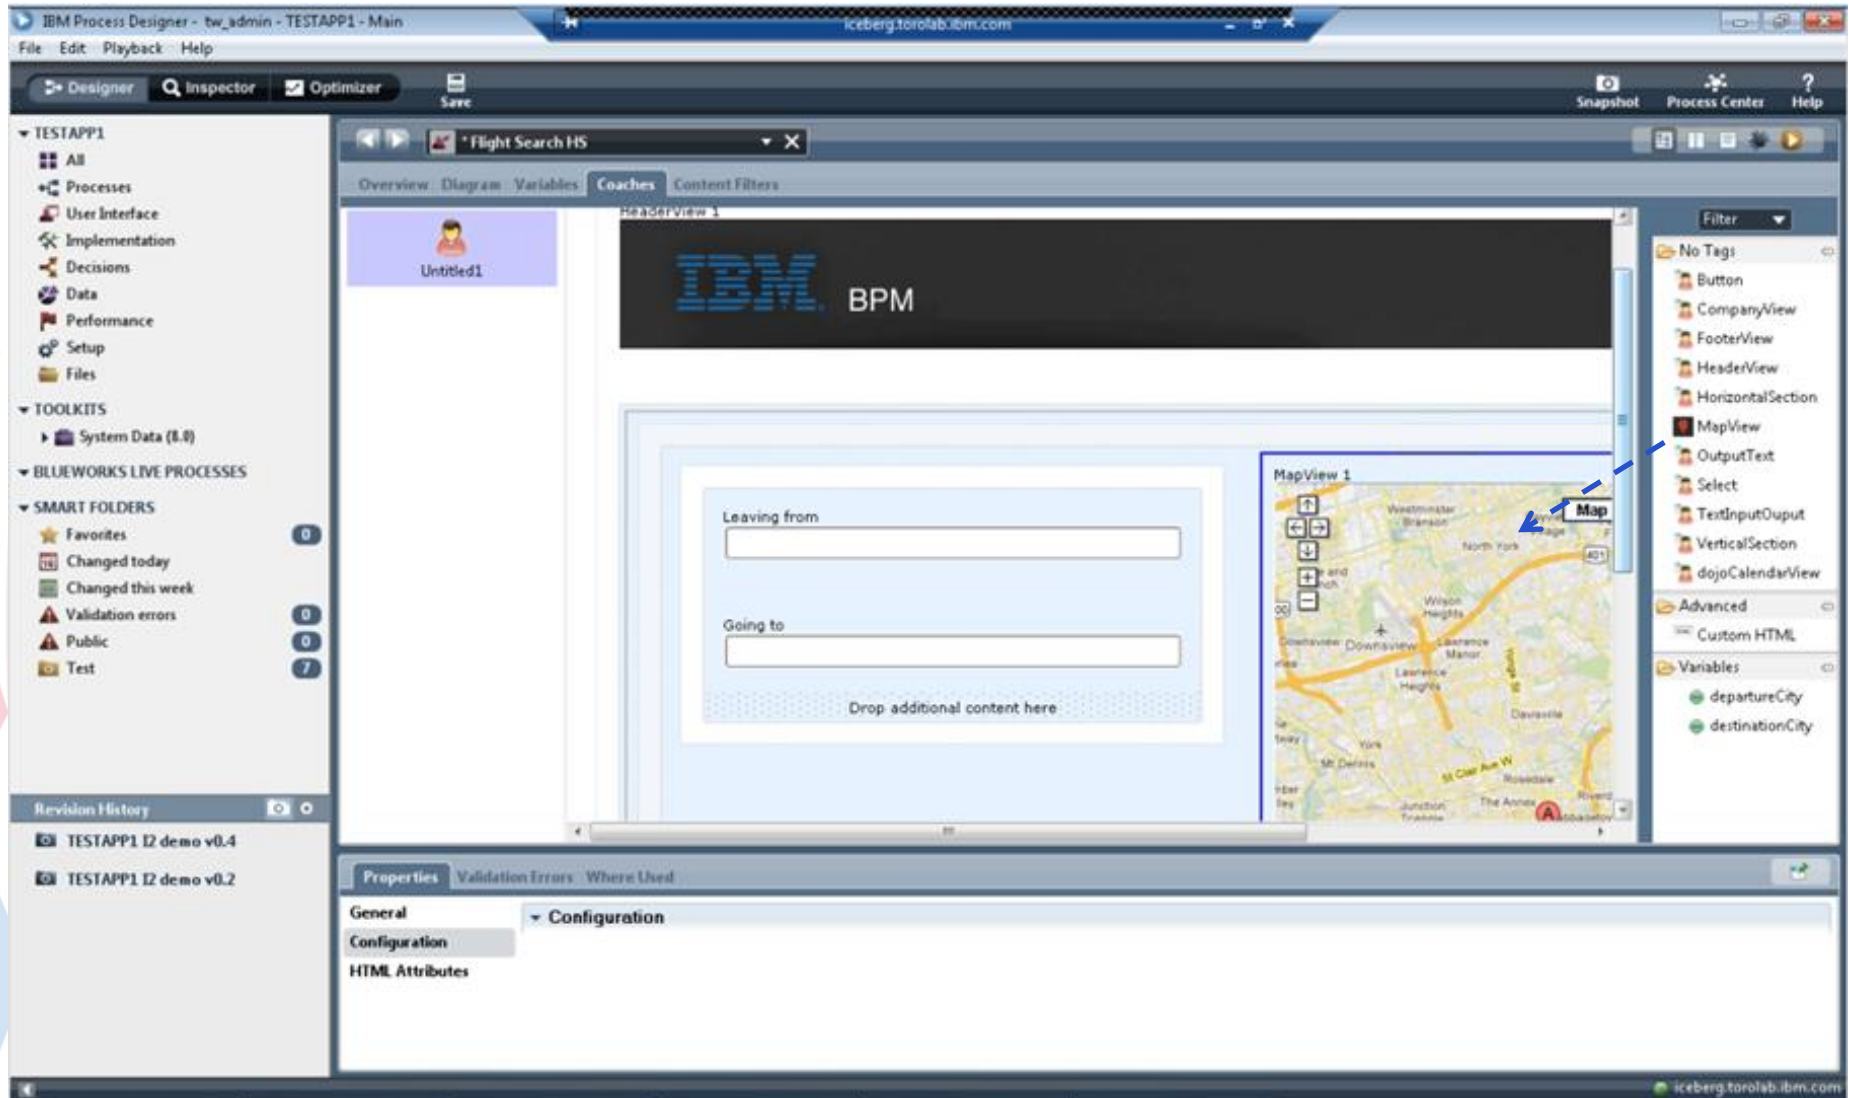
IBM Process Designer - tw_admin - TESTAPP1 - Main

iceberg.torolab.ibm.com

File Edit Playback Help

Designer Inspector Optimizer Save

Snapshot Process Center Help

TESTAPP1
All
Processes
User Interface
Implementation
Decisions
Data
Performance
Setup
Files

TOOLKITS
System Data (8.0)

BLUEWORKS LIVE PROCESSES

SMART FOLDERS
Favorites 0
Changed today
Changed this week
Validation errors 0
Public 0
Test 7

Revision History
TESTAPP1 I2 demo v0.4
TESTAPP1 I2 demo v0.2

*Flight Search HS

Overview Diagram Variables Coaches Content Filters

Untitled1

HeaderView 1

IBM BPM

Leaving from

Going to

Drop additional content here

MapView 1

Map

Filter

No Tags
Button
CompanyView
FooterView
HeaderView
HorizontalSection
MapView
OutputText
Select
TextInputOuput
VerticalSection
dojoCalendarView
Advanced
Custom HTML
Variables
departureCity
destinationCity

Properties Validation Errors Where Used

General
Configuration
HTML Attributes

Configuration

iceberg.torolab.ibm.com